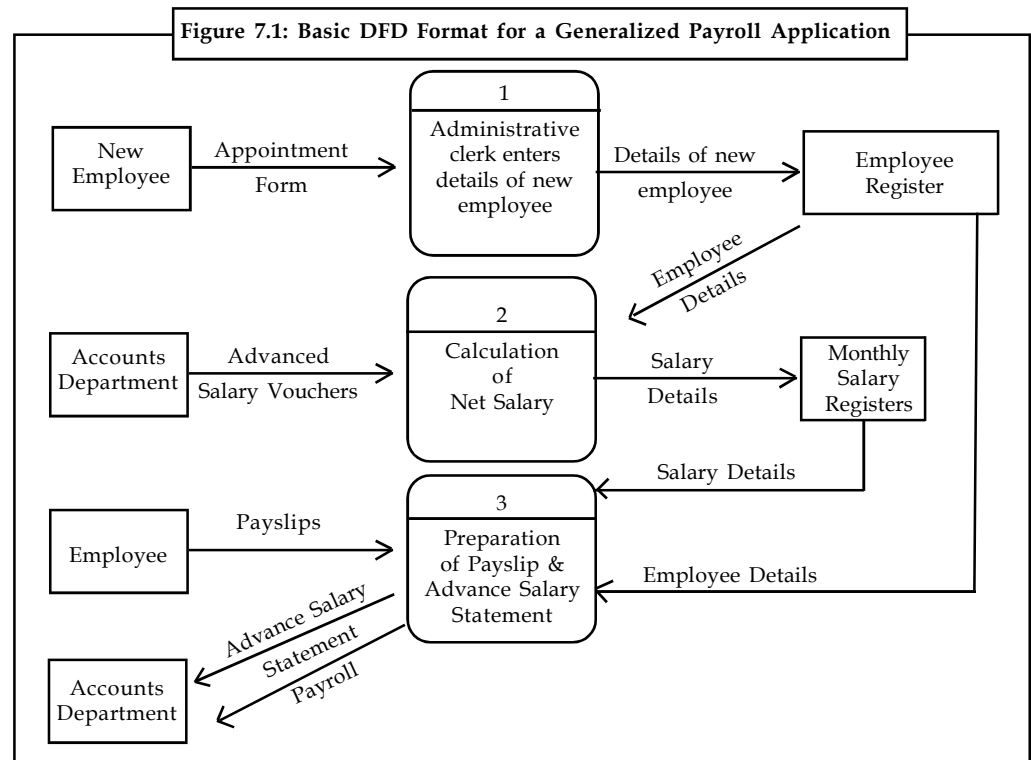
Figure 7.1: Basic DFD Format for a Generalized Payroll Application

New Employee

Appointment Form

1

Administrative clerk enters details of new employee

Details of new employee

Employee Register

Employee Details

Accounts Department

Advanced Salary Vouchers

2

Calculation of Net Salary

Salary Details

Monthly Salary Registers

Salary Details

Employee

Payslips

3

Preparation of Payslip & Advance Salary Statement

Employee Details

Advance Salary Statement

Payroll

Accounts Department